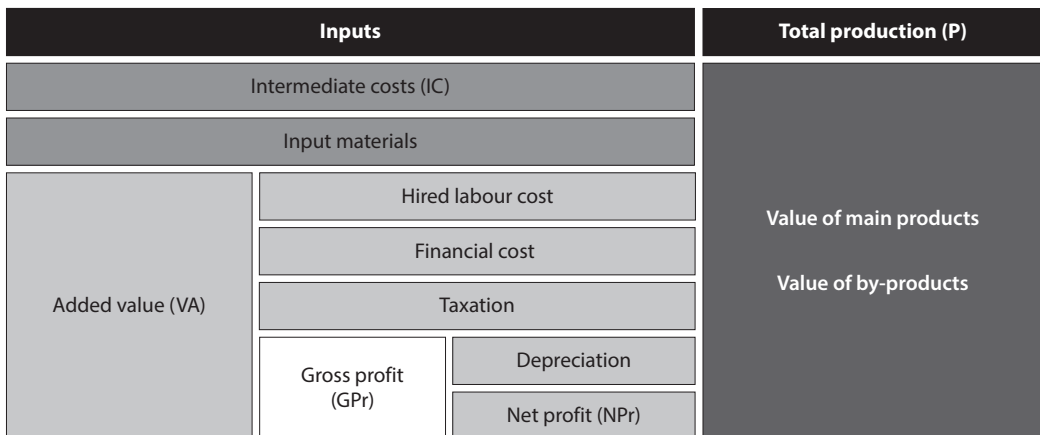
| Inputs | | | Total production (P) |
|---|---|---|---|
| Intermediate costs (IC) | | | Value of main products<br>Value of by-products |
| Input materials | | | |
| Added value (VA) | Hired labour cost | | |
| | Financial cost | | |
| | Taxation | | |
| | Gross profit (GPr) | Depreciation | |
| | | Net profit (NPr) | |